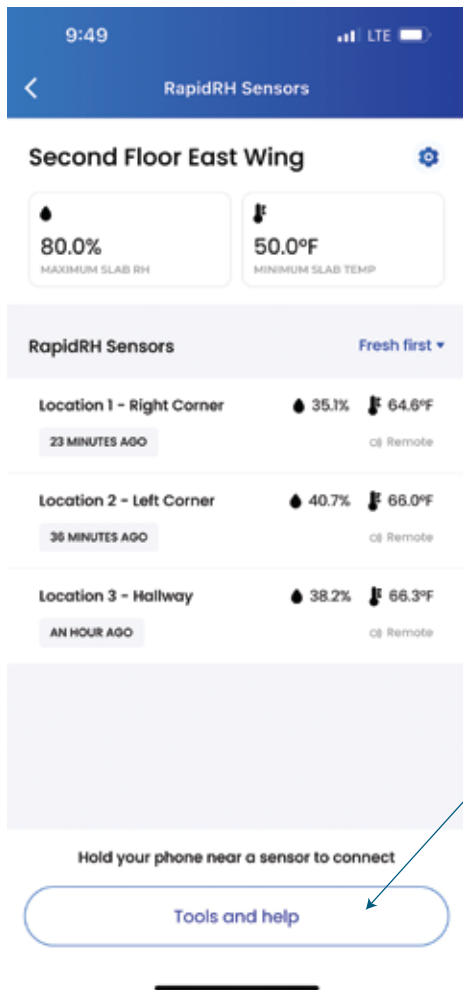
9:49

LTE

RapidRH Sensors

Second Floor East Wing

80.0%
MAXIMUM SLAB RH

50.0°F
MINIMUM SLAB TEMP

RapidRH Sensors

Fresh first

Location 1 - Right Corner
35.1%
64.6°F
23 MINUTES AGO
Remote

Location 2 - Left Corner
40.7%
66.0°F
36 MINUTES AGO
Remote

Location 3 - Hallway
38.2%
66.3°F
AN HOUR AGO
Remote

Hold your phone near a sensor to connect

Tools and help